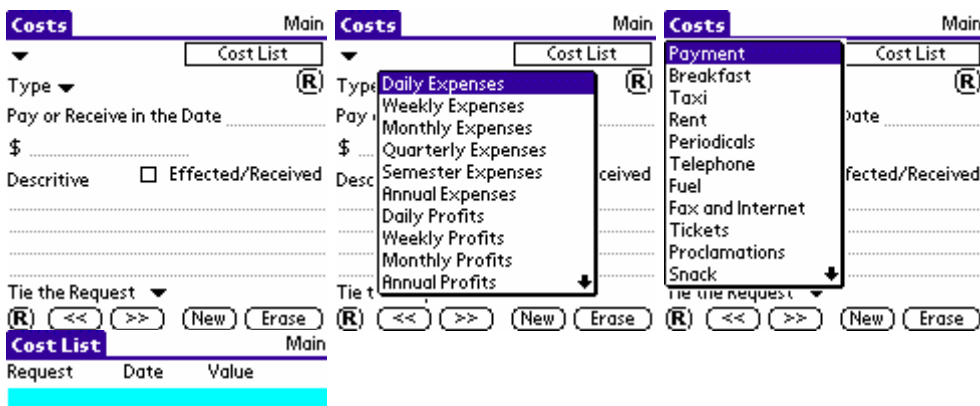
Costs Main
Cost List
Type
Pay or Receive in the Date
$
Descritive
Effected/Received
Tie the Request
(R) << >> New Erase

Cost List Main
Request Date Value

Costs Main
Cost List
Type
Pay
$
Desc
ceived
Daily Expenses
Weekly Expenses
Monthly Expenses
Quarterly Expenses
Semester Expenses
Annual Expenses
Daily Profits
Weekly Profits
Monthly Profits
Annual Profits
Tie t
(R) << >> New Erase

Costs Main
Cost List
Payment
Breakfast
Taxi
Rent
Periodicals
Telephone
Fuel
Fax and Internet
Tickets
Proclamations
Snack
Date
ffected/Received
Tie the Request
(R) << >> New Erase